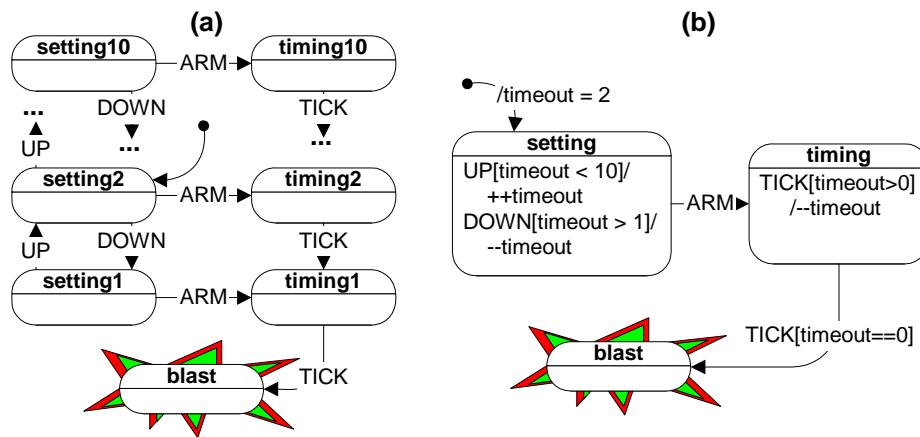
(a)

setting10

ARM

timing10

...

DOWN

TICK

UP

...

...

setting2

ARM

timing2

UP

DOWN

TICK

setting1

ARM

timing1

blast

TICK

(b)

/timeout = 2

setting

UP[timeout < 10]/ ++timeout

DOWN[timeout > 1]/ --timeout

ARM

timing

TICK[timeout>0] /--timeout

TICK[timeout==0]

blast